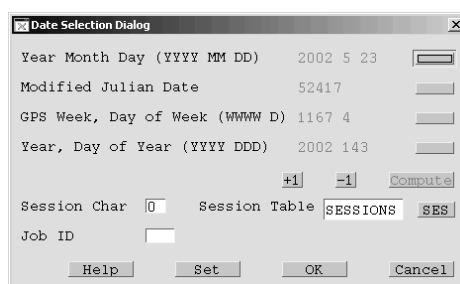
Date Selection Dialog

Year Month Day (YYYY MM DD) 2002 5 23

Modified Julian Date 52417

GPS Week, Day of Week (WWWW D) 1167 4

Year, Day of Year (YYYY DDD) 2002 143

+1 -1 Compute

Session Char 0 Session Table SESSIONS SES

Job ID

Help Set OK Cancel